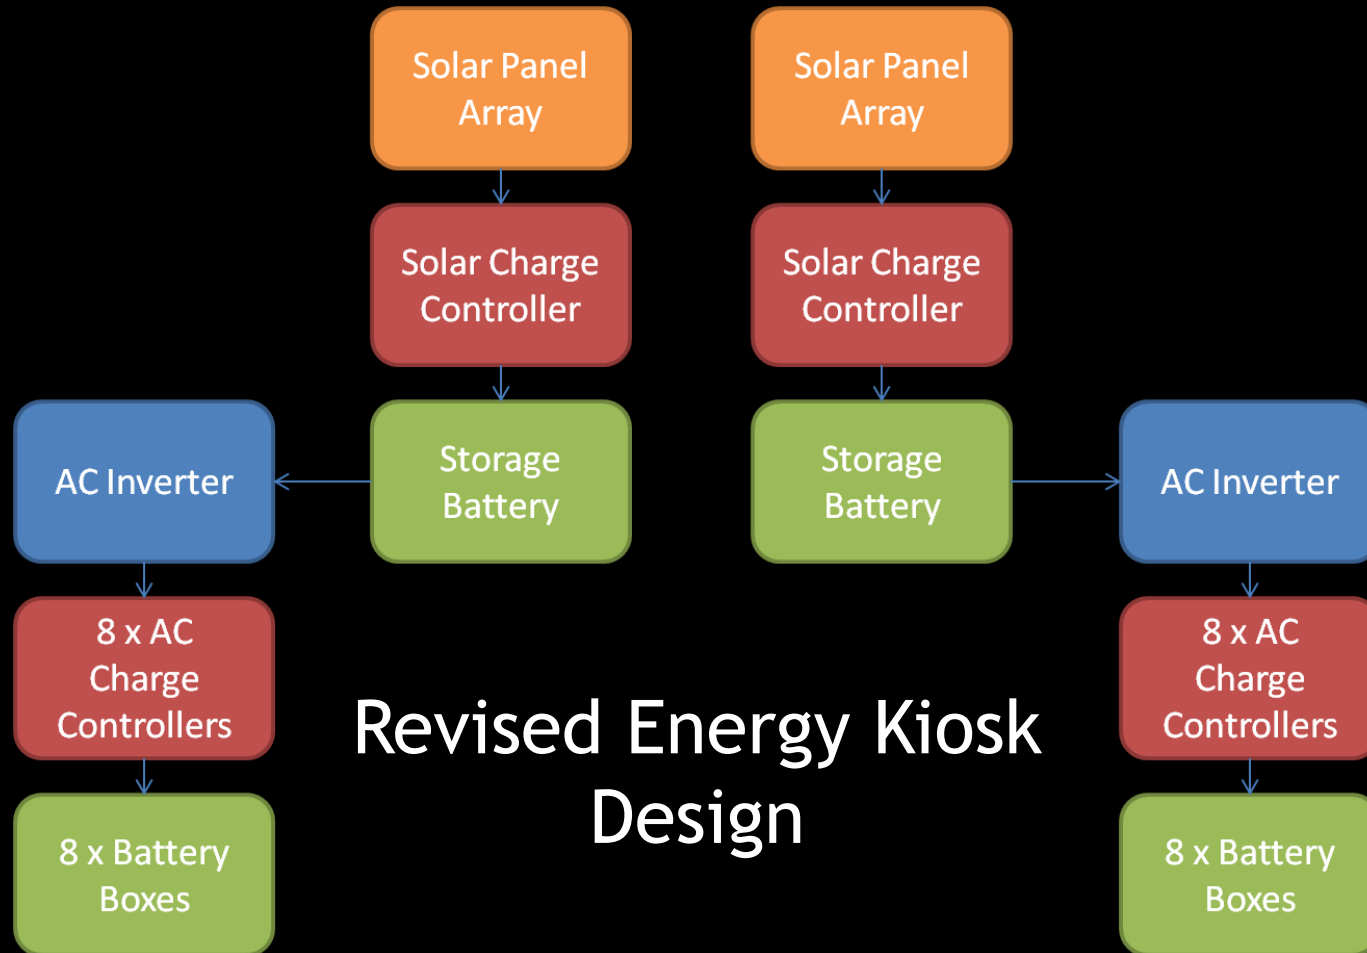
Solar Panel Array

Solar Panel Array

Solar Charge Controller

Solar Charge Controller

AC Inverter

Storage Battery

Storage Battery

AC Inverter

8 x AC Charge Controllers

8 x AC Charge Controllers

Revised Energy Kiosk Design

8 x Battery Boxes

8 x Battery Boxes